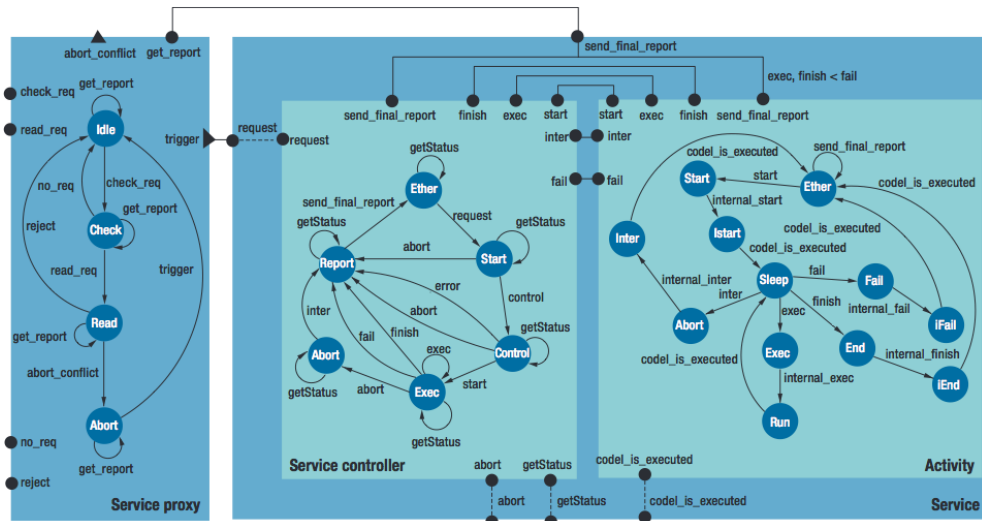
abort_conflict get_report

send_final_report

exec, finish < fail

check_req

get_report

read_req

Idle

no_req

check_req

reject

Check

get_report

read_req

trigger

Read

get_report

abort_conflict

Abort

get_report

no_req

reject

Service proxy

trigger

request

request

send_final_report finish exec start

start exec finish send_final_report

inter inter

fail fail

getStatus

Ether

send_final_report

request

getStatus

getStatus

abort

Report

Start

error

control

abort

getStatus

inter

finish

fail

exec

Control

Abort

abort

start

Exec

getStatus

getStatus

Service controller

abort getStatus

abort getStatus

codel_is_executed

codel_is_executed

send_final_report

codel_is_executed

Start

start

Ether

codel_is_executed

internal_start

Inter

Istart

codel_is_executed

codel_is_executed

Sleep

fail

Fail

internal_inter

inter

finish

internal_fail

Abort

exec

iFail

codel_is_executed

Exec

End

internal_finish

internal_exec

iEnd

Run

Activity

Service